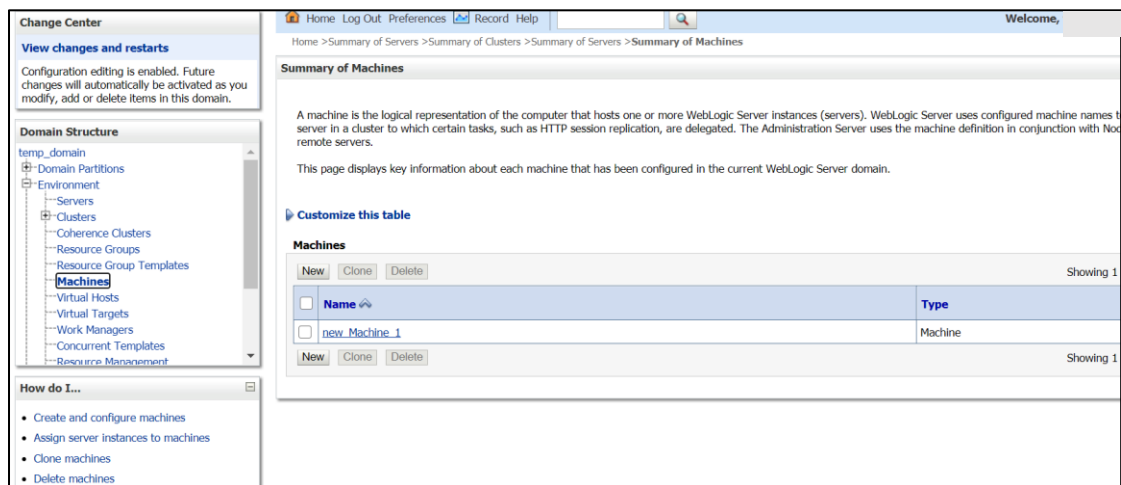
Change Center

View changes and restarts

Configuration editing is enabled. Future changes will automatically be activated as you modify, add or delete items in this domain.

Domain Structure

temp_domain
Domain Partitions
Environment
Servers
Clusters
Coherence Clusters
Resource Groups
Resource Group Templates
Machines
Virtual Hosts
Virtual Targets
Work Managers
Concurrent Templates
Resource Management

How do I...

• Create and configure machines
• Assign server instances to machines
• Clone machines
• Delete machines

Home Log Out Preferences Record Help

Welcome,

Home >Summary of Servers >Summary of Clusters >Summary of Servers >Summary of Machines

Summary of Machines

A machine is the logical representation of the computer that hosts one or more WebLogic Server instances (servers). WebLogic Server uses configured machine names t server in a cluster to which certain tasks, such as HTTP session replication, are delegated. The Administration Server uses the machine definition in conjunction with Noc remote servers.

This page displays key information about each machine that has been configured in the current WebLogic Server domain.

Customize this table

Machines

New Clone Delete

Showing 1

| | Name | Type |
|---|---|---|
| | new_Machine_1 | Machine |

New Clone Delete

Showing 1